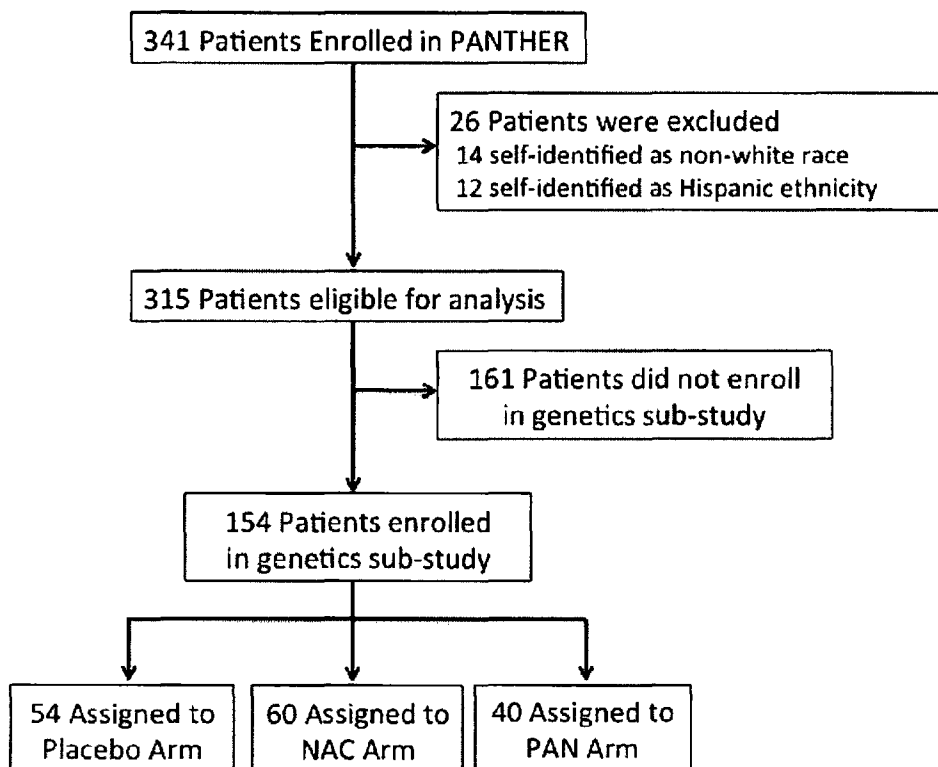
341 Patients Enrolled in PANTHER

26 Patients were excluded
14 self-identified as non-white race
12 self-identified as Hispanic ethnicity

315 Patients eligible for analysis

161 Patients did not enroll in genetics sub-study

154 Patients enrolled in genetics sub-study

54 Assigned to Placebo Arm

60 Assigned to NAC Arm

40 Assigned to PAN Arm